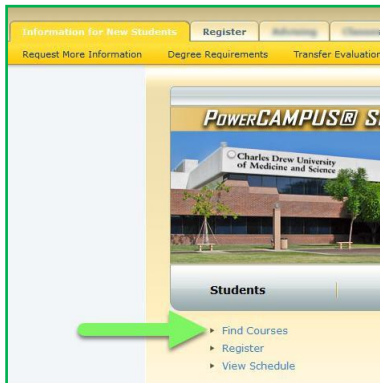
Information for New Students | Register | Advising | Classes

Request More Information | Degree Requirements | Transfer Evaluation

PowerCAMPUS® S

Charles Drew University of Medicine and Science

Students

Find Courses
Register
View Schedule